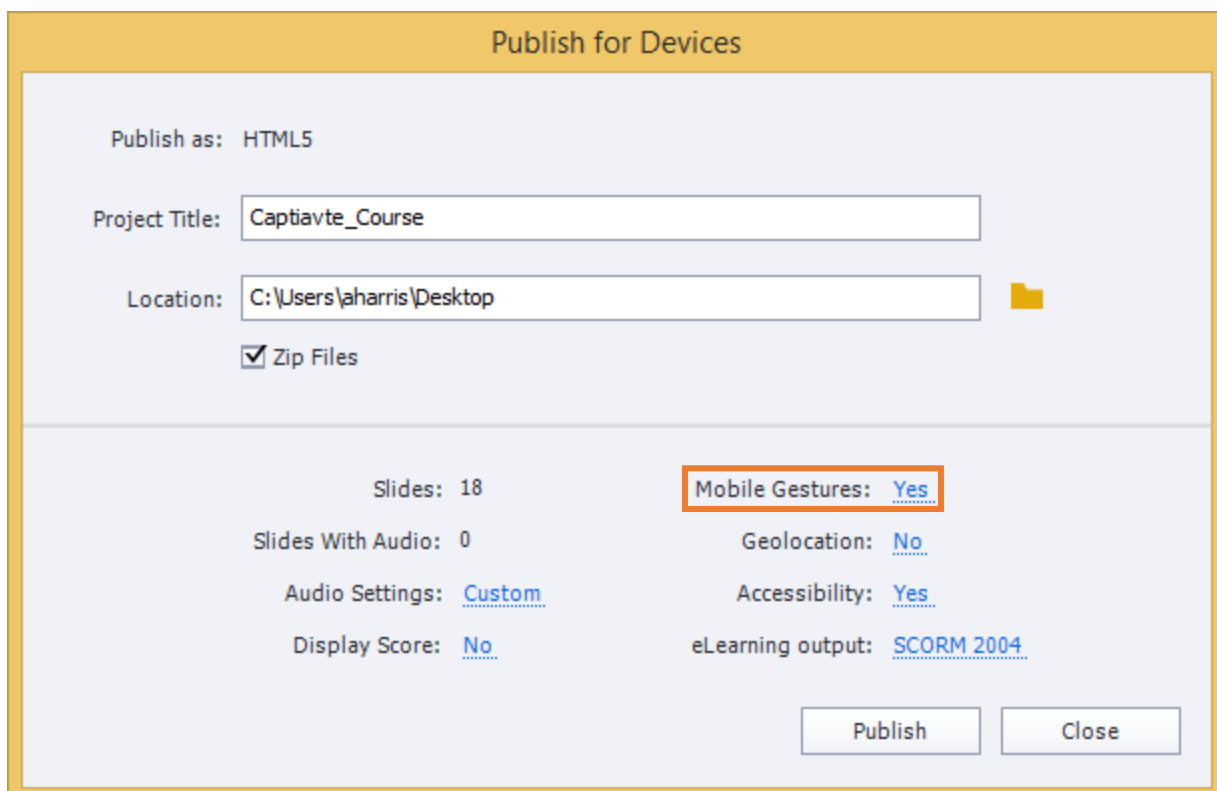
Publish for Devices

Publish as: HTML5

Project Title: Captiavte_Course

Location: C:\Users\aharris\Desktop

Zip Files

Slides: 18

Slides With Audio: 0

Audio Settings: Custom

Display Score: No

Mobile Gestures: Yes

Geolocation: No

Accessibility: Yes

eLearning output: SCORM 2004

Publish

Close